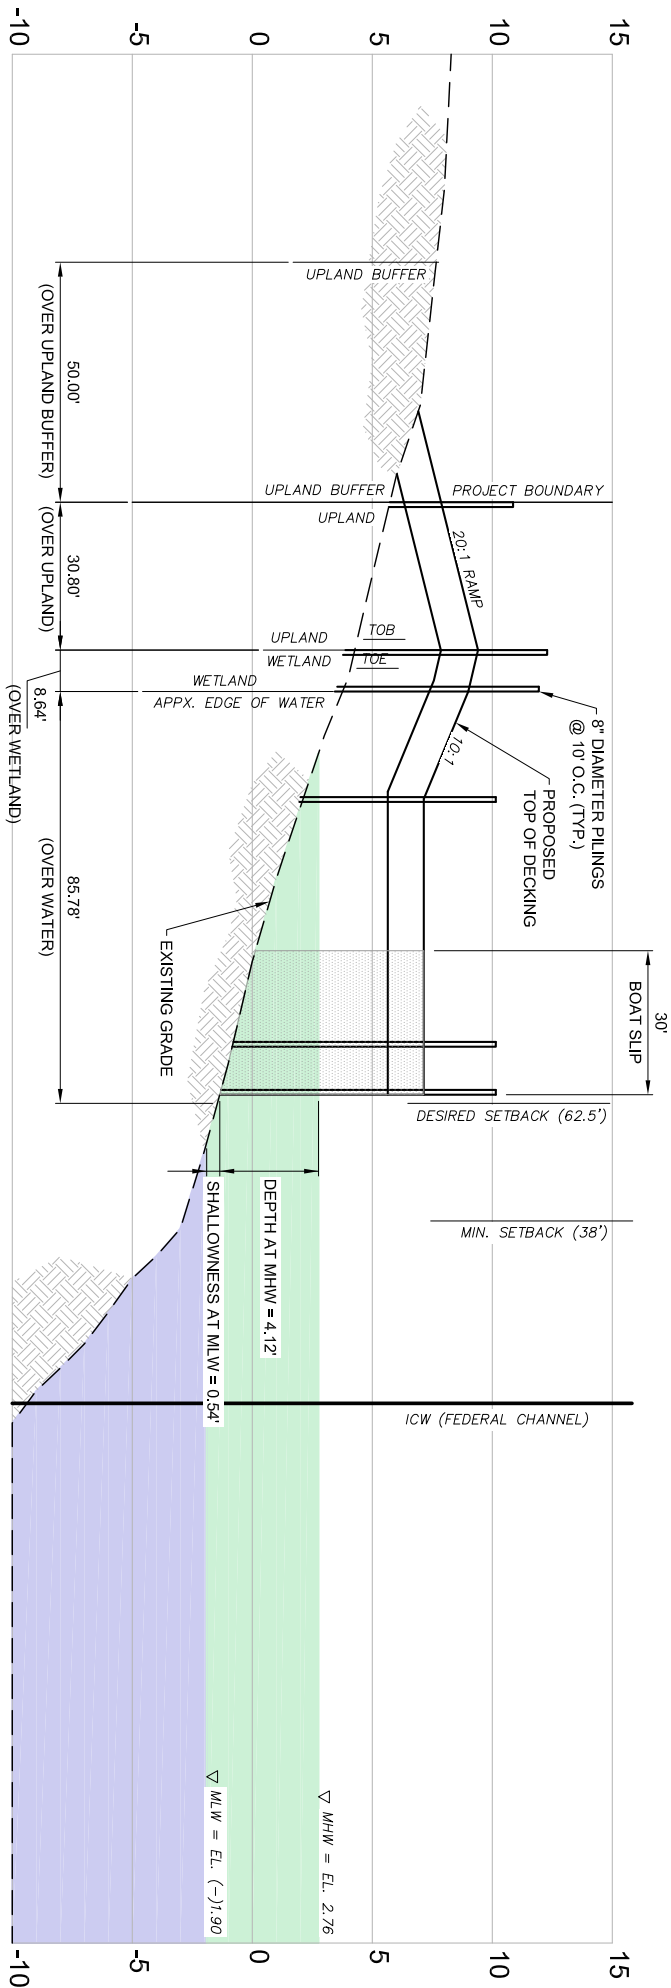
15
10
5
0
-5
-10

UPLAND BUFFER
50.00'
(OVER UPLAND BUFFER)
UPLAND BUFFER
PROJECT BOUNDARY
UPLAND
20:1 RAMP
30.80'
(OVER UPLAND)
UPLAND
TOB
WETLAND
TOE
WETLAND
APPX. EDGE OF WATER
8.64'
(OVER WETLAND)
8" DIAMETER PILINGS @ 10' O.C. (TYP.)
10:1
PROPOSED TOP OF DECKING
85.78'
(OVER WATER)
EXISTING GRADE
30'
BOAT SLIP
DESIRED SETBACK (62.5')
DEPTH AT MHW = 4.12'
SHALLOWNESS AT MLW = 0.54'
MIN. SETBACK (38')
ICW (FEDERAL CHANNEL)
MHW = EL. 2.76
MLW = EL. (-)1.90

15
10
5
0
-5
-10